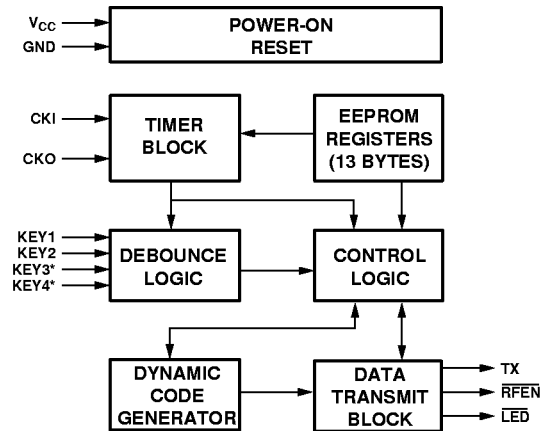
$V_{CC}$
GND
POWER-ON RESET

CKI
CKO
TIMER BLOCK

EEPROM REGISTERS (13 BYTES)

KEY1
KEY2
KEY3*
KEY4*
DEBOUNCE LOGIC

CONTROL LOGIC

DYNAMIC CODE GENERATOR

DATA TRANSMIT BLOCK

TX
$\overline{RFEN}$
$\overline{LED}$